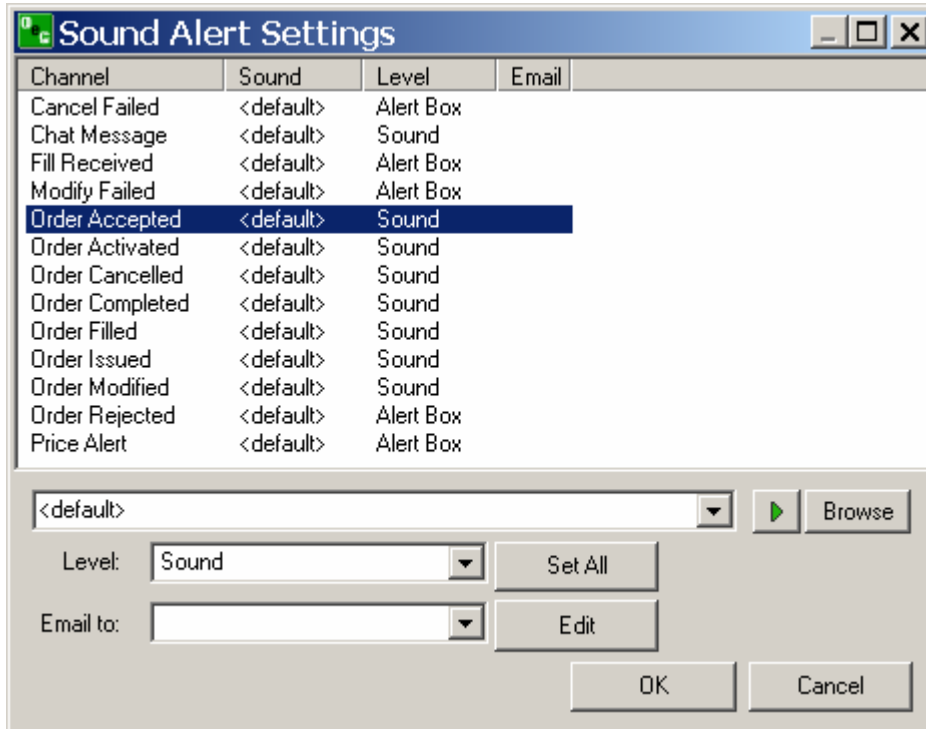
Sound Alert Settings

| Channel | Sound | Level | Email |
|---|---|---|---|
| Cancel Failed | <default> | Alert Box | |
| Chat Message | <default> | Sound | |
| Fill Received | <default> | Alert Box | |
| Modify Failed | <default> | Alert Box | |
| Order Accepted | <default> | Sound | |
| Order Activated | <default> | Sound | |
| Order Cancelled | <default> | Sound | |
| Order Completed | <default> | Sound | |
| Order Filled | <default> | Sound | |
| Order Issued | <default> | Sound | |
| Order Modified | <default> | Sound | |
| Order Rejected | <default> | Alert Box | |
| Price Alert | <default> | Alert Box | |

<default>

Browse

Level: Sound

Set All

Email to:

Edit

OK

Cancel